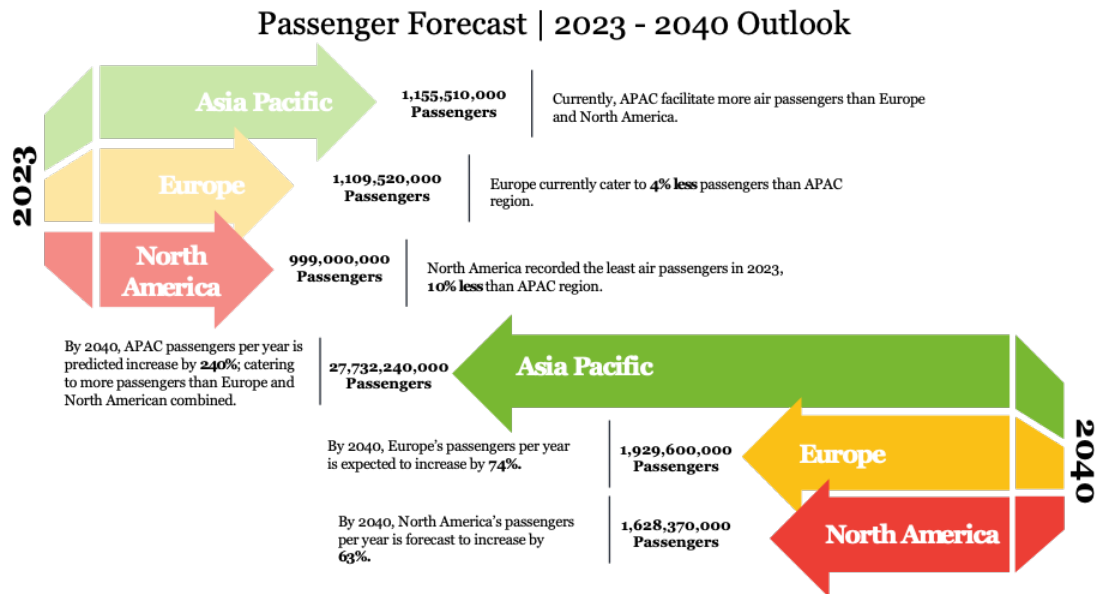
Passenger Forecast | 2023 - 2040 Outlook

2023

Asia Pacific

1,155,510,000 Passengers

Currently, APAC facilitate more air passengers than Europe and North America.

Europe

1,109,520,000 Passengers

Europe currently cater to **4% less** passengers than APAC region.

North America

999,000,000 Passengers

North America recorded the least air passengers in 2023, **10% less** than APAC region.

By 2040, APAC passengers per year is predicted increase by **240%**; catering to more passengers than Europe and North American combined.

27,732,240,000 Passengers

Asia Pacific

2040

By 2040, Europe's passengers per year is expected to increase by **74%**.

1,929,600,000 Passengers

Europe

By 2040, North America's passengers per year is forecast to increase by **63%**.

1,628,370,000 Passengers

North America